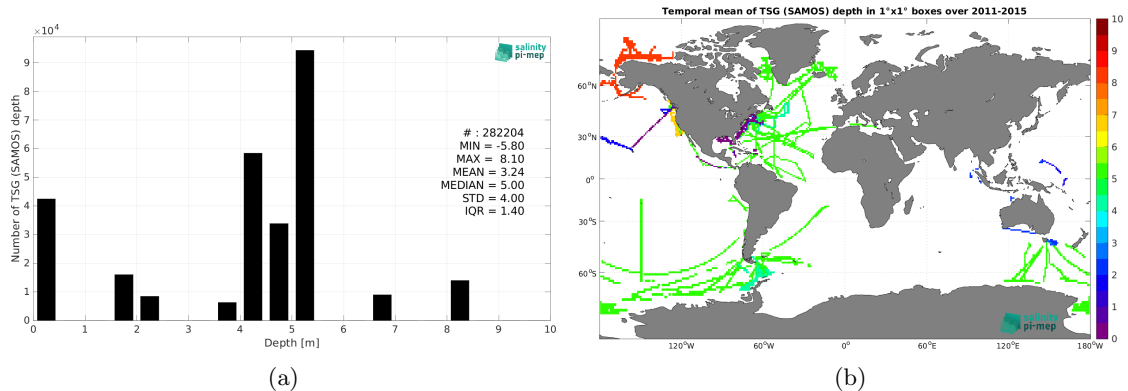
$\times 10^4$

salinity pi-mep

Number of TSG (SAMOS) depth

9
8
7
6
5
4
3
2
1
0

# : 282204
MIN = -5.80
MAX = 8.10
MEAN = 3.24
MEDIAN = 5.00
STD = 4.00
IQR = 1.40

0 1 2 3 4 5 6 7 8 9 10
Depth [m]

(a)

Temporal mean of TSG (SAMOS) depth in 1°x1° boxes over 2011-2015

60°N
30°N
0°
30°S
60°S

120°W 60°W 0° 60°E 120°E 180°W

10
9
8
7
6
5
4
3
2
1
0

salinity pi-mep

(b)